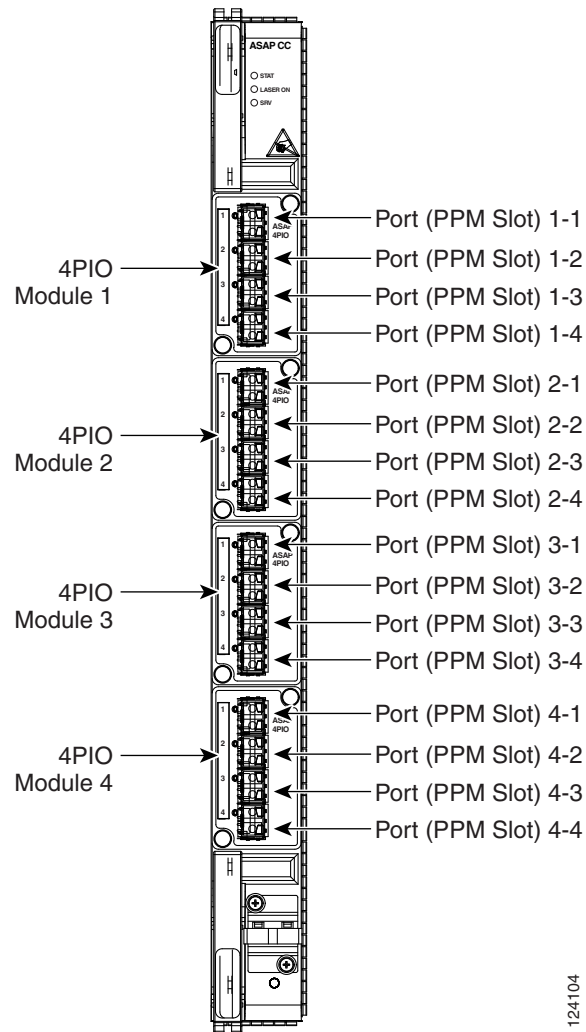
ASAP CC

STAT
LASER ON
SRV

1
2
3
4
ASAP
4PIO

4PIO Module 1

Port (PPM Slot) 1-1
Port (PPM Slot) 1-2
Port (PPM Slot) 1-3
Port (PPM Slot) 1-4

1
2
3
4
ASAP
4PIO

4PIO Module 2

Port (PPM Slot) 2-1
Port (PPM Slot) 2-2
Port (PPM Slot) 2-3
Port (PPM Slot) 2-4

1
2
3
4
ASAP
4PIO

4PIO Module 3

Port (PPM Slot) 3-1
Port (PPM Slot) 3-2
Port (PPM Slot) 3-3
Port (PPM Slot) 3-4

1
2
3
4
ASAP
4PIO

4PIO Module 4

Port (PPM Slot) 4-1
Port (PPM Slot) 4-2
Port (PPM Slot) 4-3
Port (PPM Slot) 4-4

124104